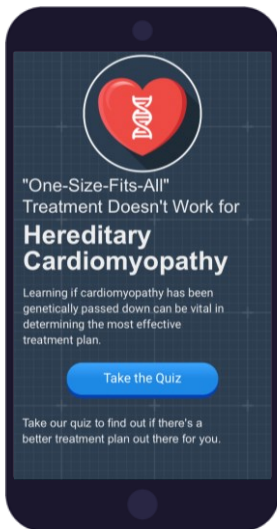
"One-Size-Fits-All" Treatment Doesn't Work for

Hereditary Cardiomyopathy

Learning if cardiomyopathy has been genetically passed down can be vital in determining the most effective treatment plan.

Take the Quiz

Take our quiz to find out if there's a better treatment plan out there for you.